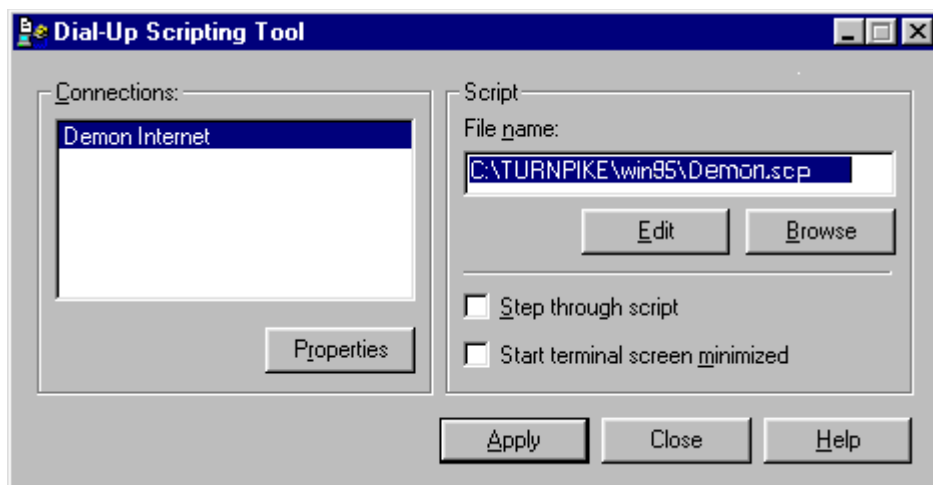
Dial-Up Scripting Tool

Connections:

Demon Internet

Properties

Script

File name:

C:\TURNPIKE\win95\Demon.scp

Edit

Browse

Step through script

Start terminal screen minimized

Apply

Close

Help